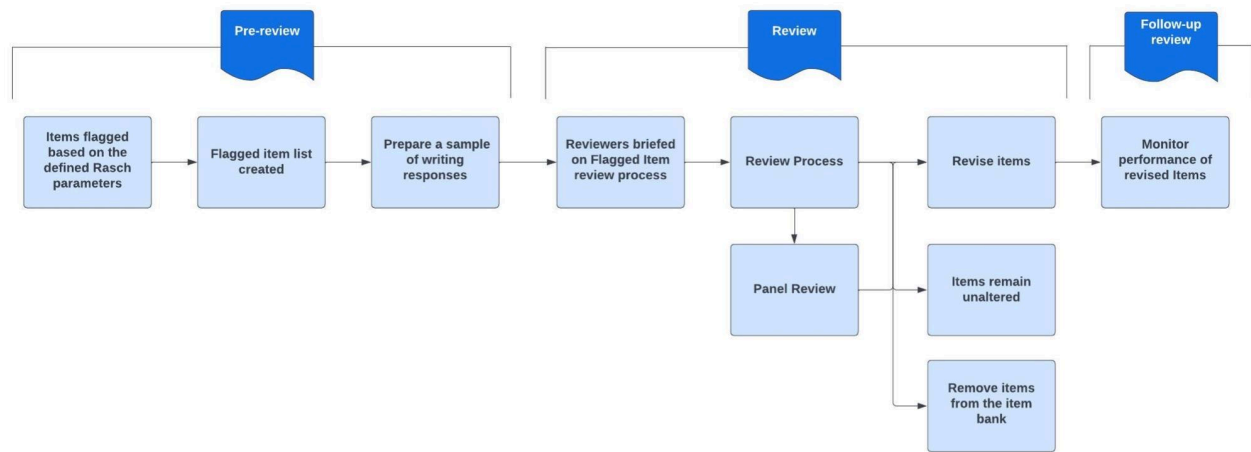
Pre-review

Review

Follow-up review

Items flagged based on the defined Rasch parameters

Flagged item list created

Prepare a sample of writing responses

Reviewers briefed on Flagged Item review process

Review Process

Revise items

Monitor performance of revised Items

Panel Review

Items remain unaltered

Remove items from the item bank